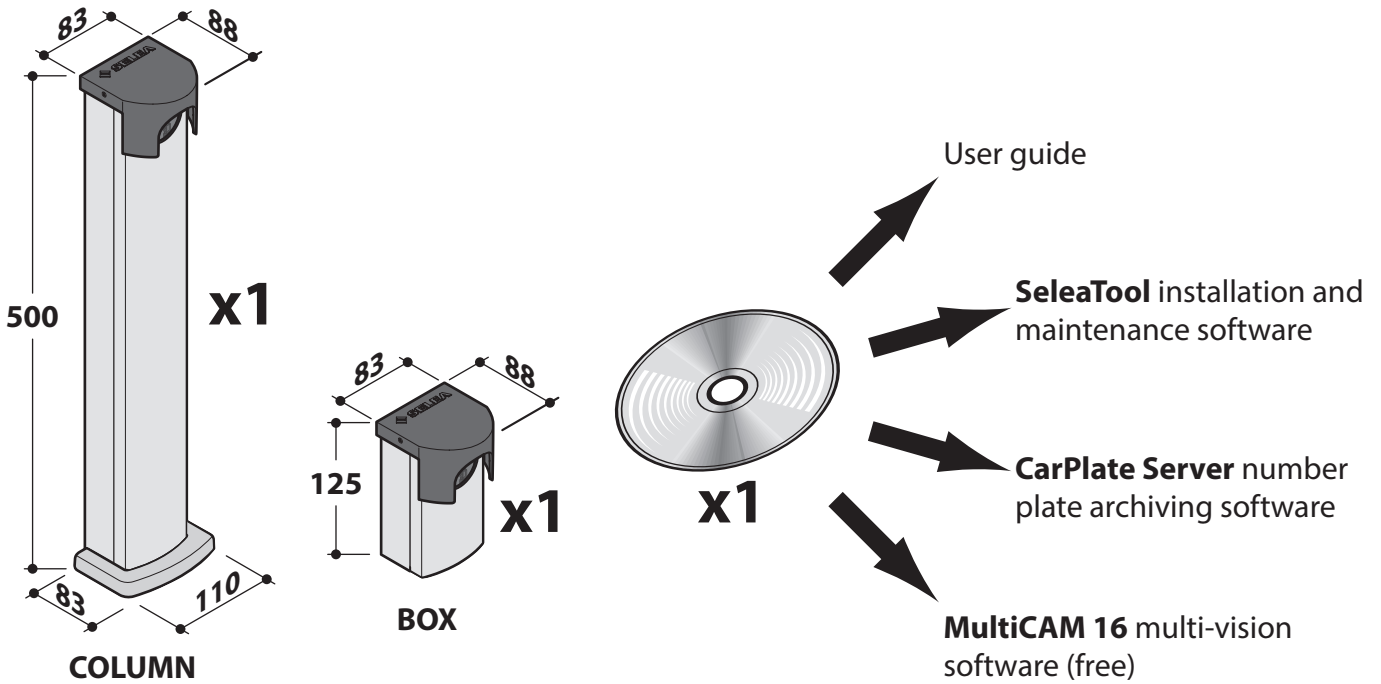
83
88
500
x1
83
110
COLUMN

83
88
125
x1
BOX

x1

User guide

**SeleaTool** installation and maintenance software

**CarPlate Server** number plate archiving software

**MultiCAM 16** multi-vision software (free)